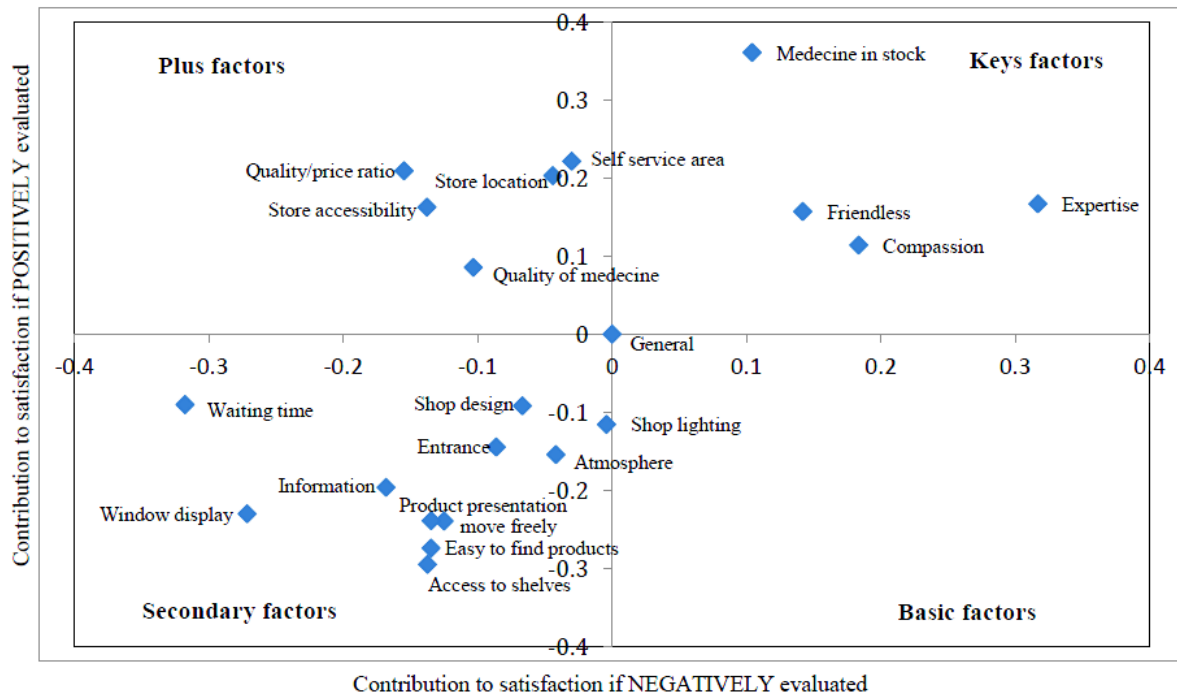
Plus factors

Keys factors

Secondary factors

Basic factors

0.4
0.3
0.2
0.1
0
-0.1
-0.2
-0.3
-0.4

-0.4 -0.3 -0.2 -0.1 0 0.1 0.2 0.3 0.4

Medecine in stock
Self service area
Quality/price ratio
Store location
Store accessibility
Friendless
Expertise
Compassion
Quality of medecine
General
Waiting time
Shop design
Shop lighting
Entrance
Atmosphere
Information
Product presentation
move freely
Window display
Easy to find products
Access to shelves

Contribution to satisfaction if POSITIVELY evaluated

Contribution to satisfaction if NEGATIVELY evaluated